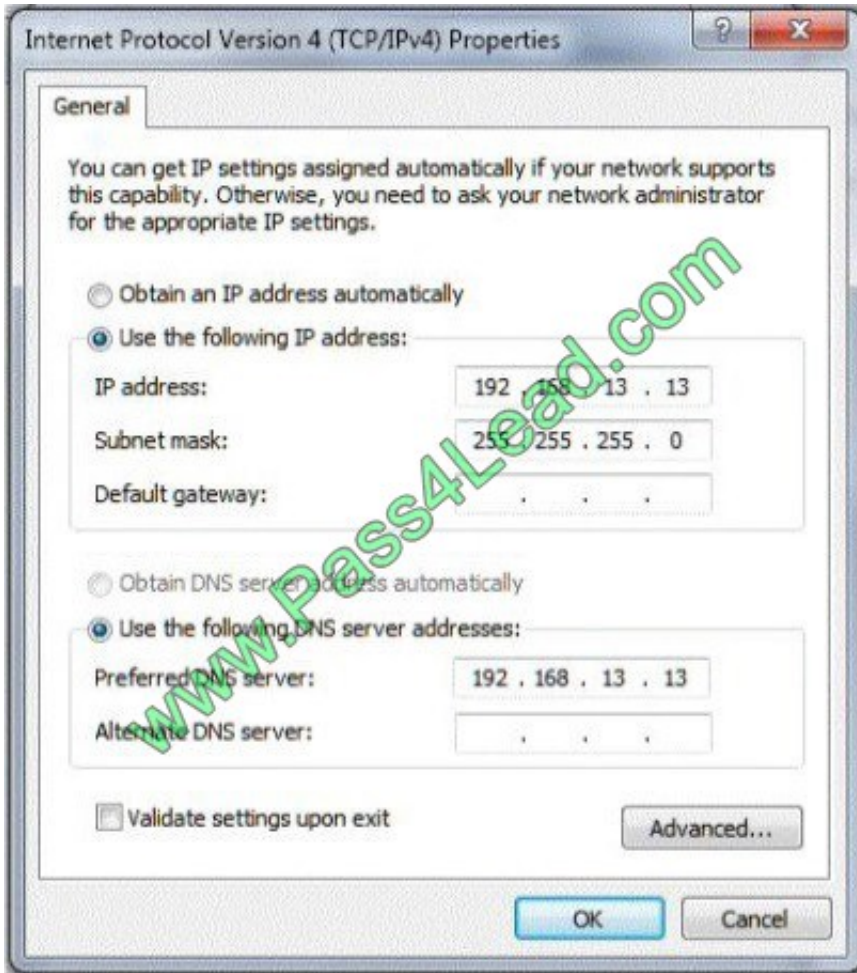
Internet Protocol Version 4 (TCP/IPv4) Properties

?

X

General

You can get IP settings assigned automatically if your network supports this capability. Otherwise, you need to ask your network administrator for the appropriate IP settings.

Obtain an IP address automatically

Use the following IP address:

IP address: 192 . 168 . 13 . 13

Subnet mask: 255 . 255 . 255 . 0

Default gateway: . . .

Obtain DNS server address automatically

Use the following DNS server addresses:

Preferred DNS server: 192 . 168 . 13 . 13

Alternate DNS server: . . .

Validate settings upon exit

Advanced...

OK

Cancel

www.Pass4Lead.com